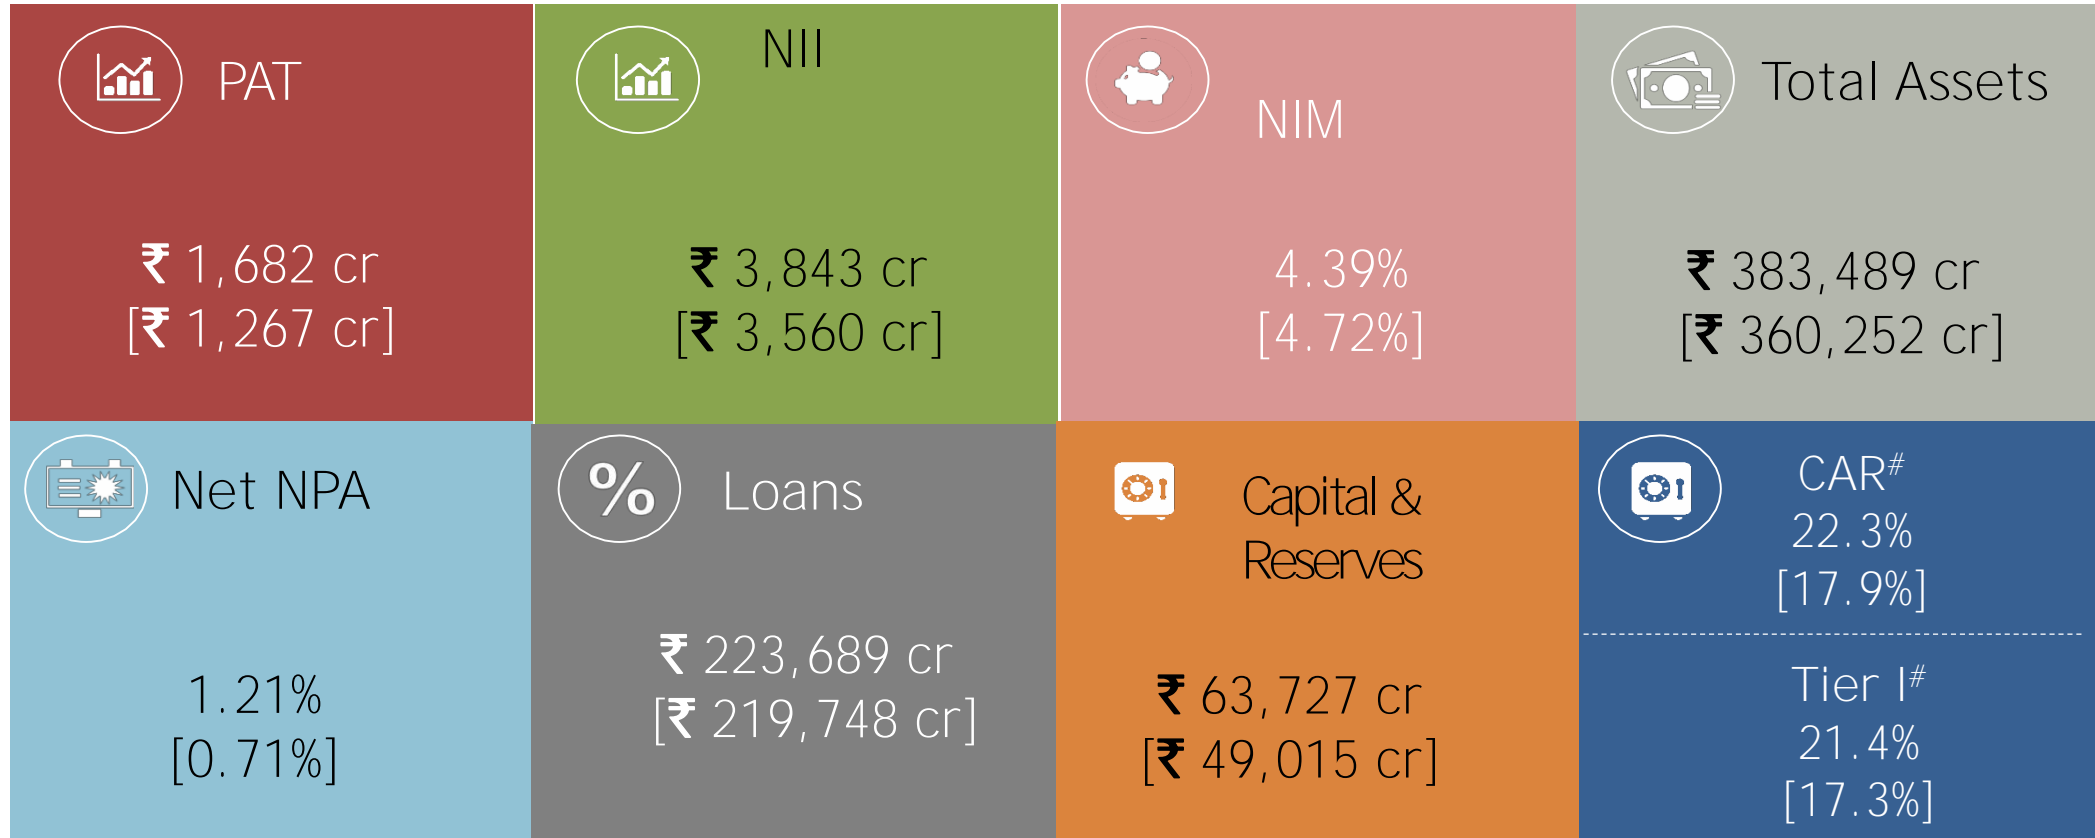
PAT

₹ 1,682 cr
[₹ 1,267 cr]

NII

₹ 3,843 cr
[₹ 3,560 cr]

NIM

4.39%
[4.72%]

Total Assets

₹ 383,489 cr
[₹ 360,252 cr]

Net NPA

1.21%
[0.71%]

%

Loans

₹ 223,689 cr
[₹ 219,748 cr]

Capital & Reserves

₹ 63,727 cr
[₹ 49,015 cr]

CAR$^{\#}$
22.3%
[17.9%]

Tier I$^{\#}$
21.4%
[17.3%]